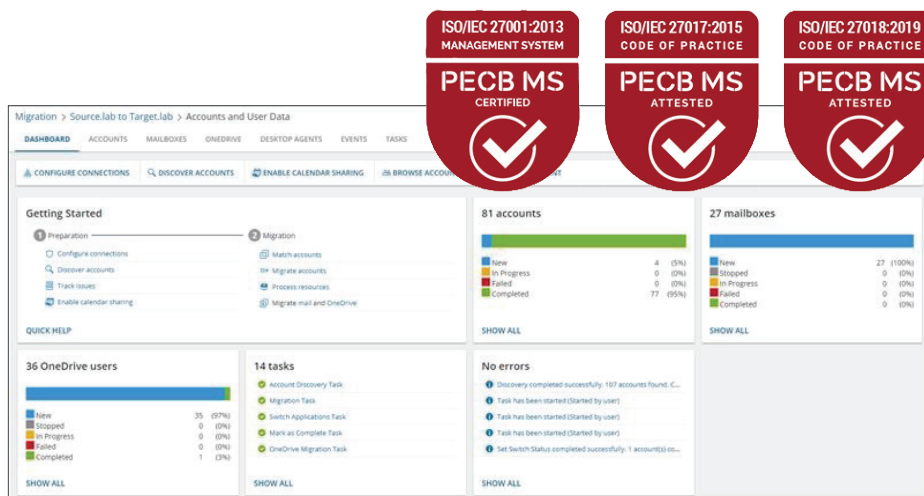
ISO/IEC 27001:2013
MANAGEMENT SYSTEM
PECB MS
CERTIFIED

ISO/IEC 27017:2015
CODE OF PRACTICE
PECB MS
ATTESTED

ISO/IEC 27018:2019
CODE OF PRACTICE
PECB MS
ATTESTED

Migration > Source.lab to Target.lab > Accounts and User Data

DASHBOARD ACCOUNTS MAILBOXES ONEDRIVE DESKTOP AGENTS EVENTS TASKS

CONFIGURE CONNECTIONS DISCOVER ACCOUNTS ENABLE CALENDAR SHARING BROWSE ACCOU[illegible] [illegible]NT

Getting Started

1 Preparation
Configure connections
Discover accounts
Track issues
Enable calendar sharing

2 Migration
Match accounts
Migrate accounts
Process resources
Migrate mail and OneDrive

QUICK HELP

81 accounts

| | | |
|---|---|---|
| New | 4 | (5%) |
| In Progress | 0 | (0%) |
| Failed | 0 | (0%) |
| Completed | 77 | (95%) |

SHOW ALL

27 mailboxes

| | | |
|---|---|---|
| New | 27 | (100%) |
| Stopped | 0 | (0%) |
| In Progress | 0 | (0%) |
| Failed | 0 | (0%) |
| Completed | 0 | (0%) |

SHOW ALL

36 OneDrive users

| | | |
|---|---|---|
| New | 35 | (97%) |
| Stopped | 0 | (0%) |
| In Progress | 0 | (0%) |
| Failed | 0 | (0%) |
| Completed | 1 | (3%) |

SHOW ALL

14 tasks

Account Discovery Task
Migration Task
Switch Applications Task
Mark as Complete Task
OneDrive Migration Task

SHOW ALL

No errors

Discovery completed successfully. 107 accounts found. C...
Task has been started (Started by user)
Task has been started (Started by user)
Task has been started (Started by user)
Set Switch Status completed successfully. 1 account(s) co...

SHOW ALL